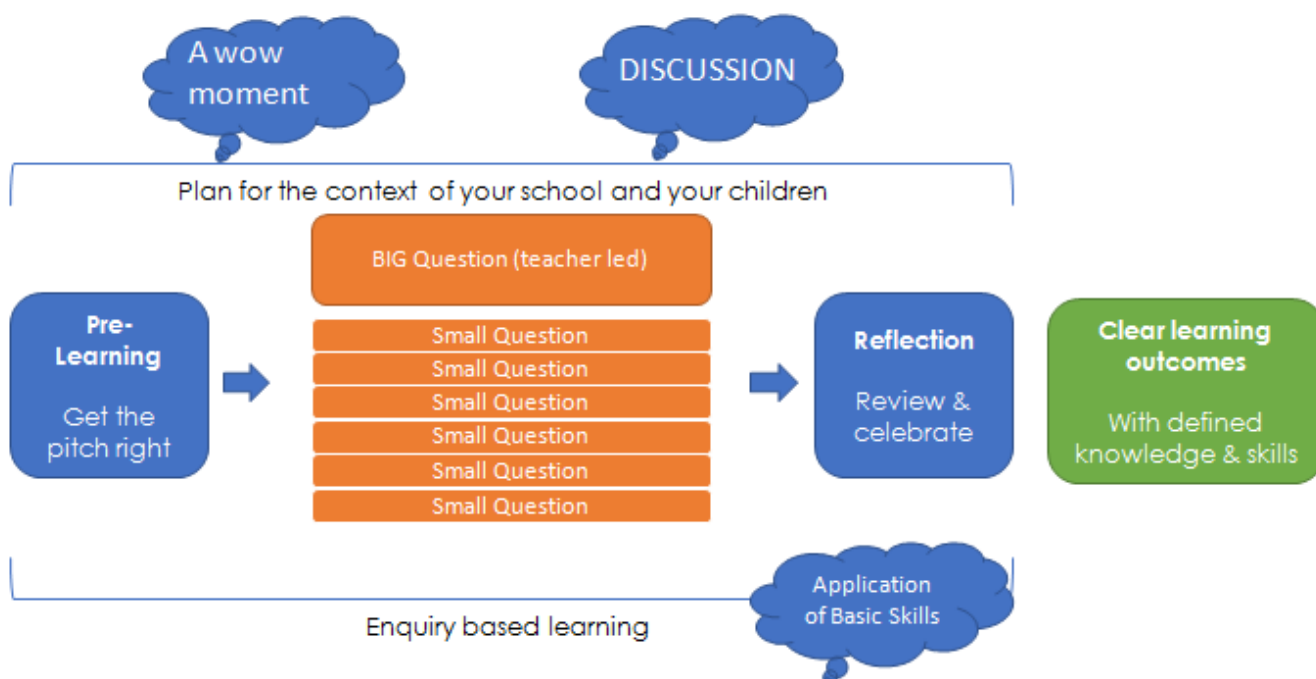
A wow moment

DISCUSSION

Plan for the context of your school and your children

BIG Question (teacher led)

Pre-Learning

Get the pitch right

Small Question
Small Question
Small Question
Small Question
Small Question
Small Question

Reflection

Review & celebrate

Clear learning outcomes

With defined knowledge & skills

Application of Basic Skills

Enquiry based learning